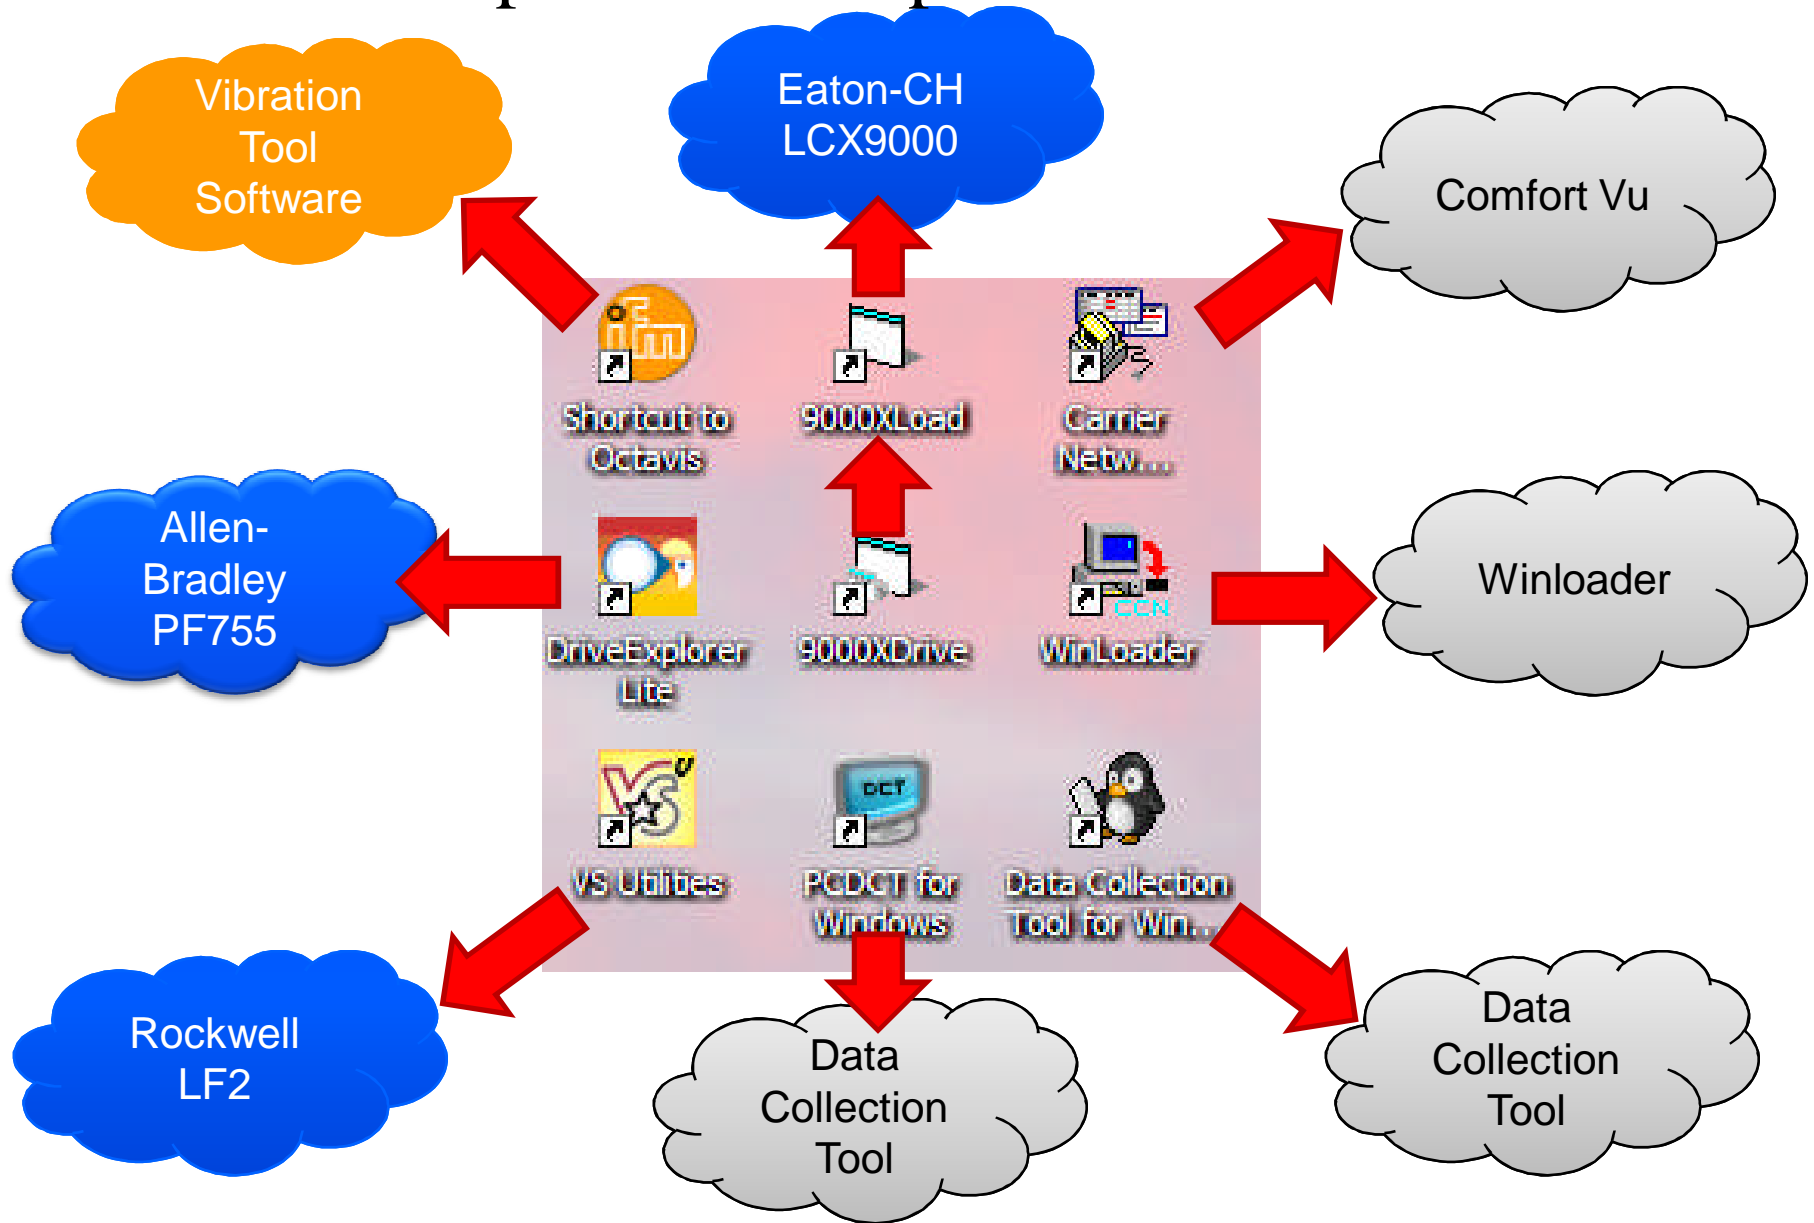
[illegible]

Vibration Tool Software

Eaton-CH LCX9000

Comfort Vu

Shortcut to Octavis

9000XLoad

Carrier Netw...

Allen-Bradley PF755

DriveExplorer Lite

9000XDrive

CCN

WinLoader

Winloader

DCT

VS Utilities

PCDCT for Windows

Data Collection Tool for Win...

Rockwell LF2

Data Collection Tool

Data Collection Tool